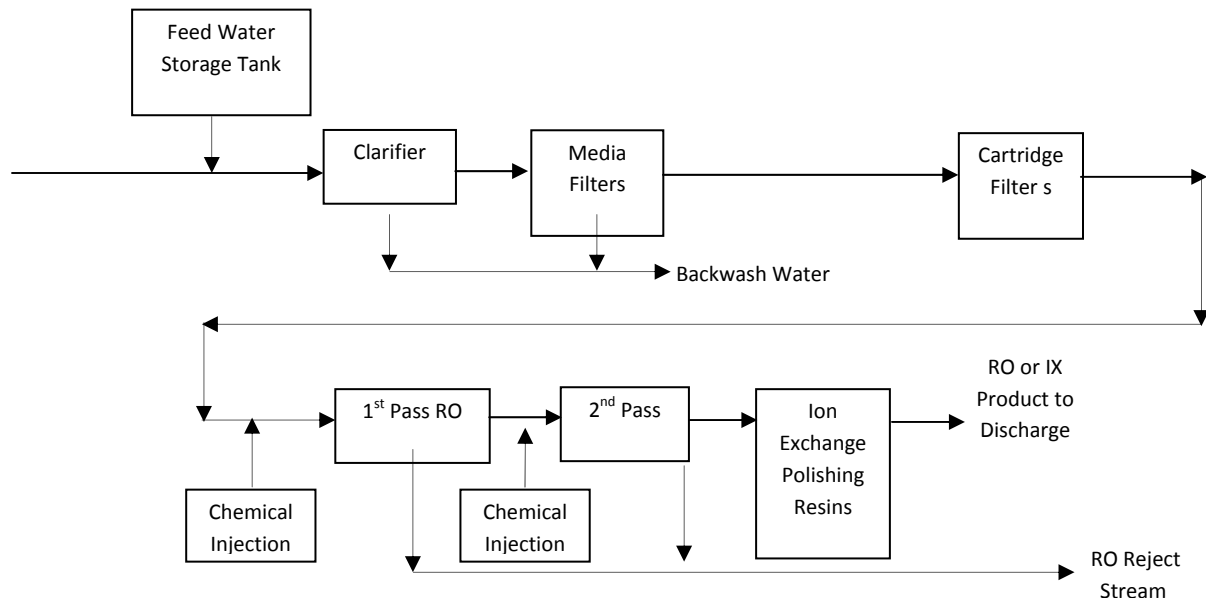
Feed Water Storage Tank

Clarifier

Media Filters

Cartridge Filter s

Backwash Water

RO or IX Product to Discharge

1$^{st}$ Pass RO

2$^{nd}$ Pass

Ion Exchange Polishing Resins

Chemical Injection

Chemical Injection

RO Reject Stream